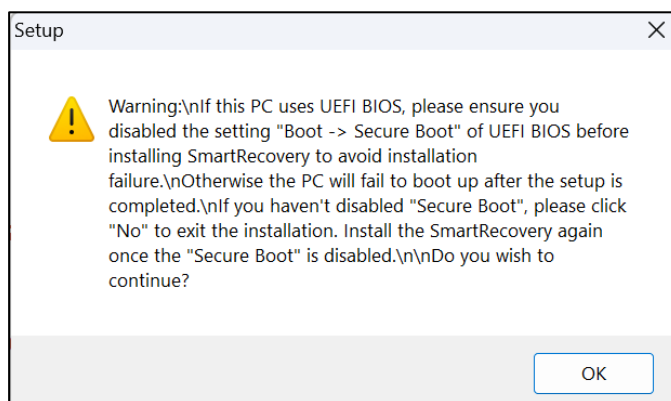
Setup

Warning:\nIf this PC uses UEFI BIOS, please ensure you disabled the setting "Boot -> Secure Boot" of UEFI BIOS before installing SmartRecovery to avoid installation failure.\nOtherwise the PC will fail to boot up after the setup is completed.\nIf you haven't disabled "Secure Boot", please click "No" to exit the installation. Install the SmartRecovery again once the "Secure Boot" is disabled.\n\nDo you wish to continue?

OK